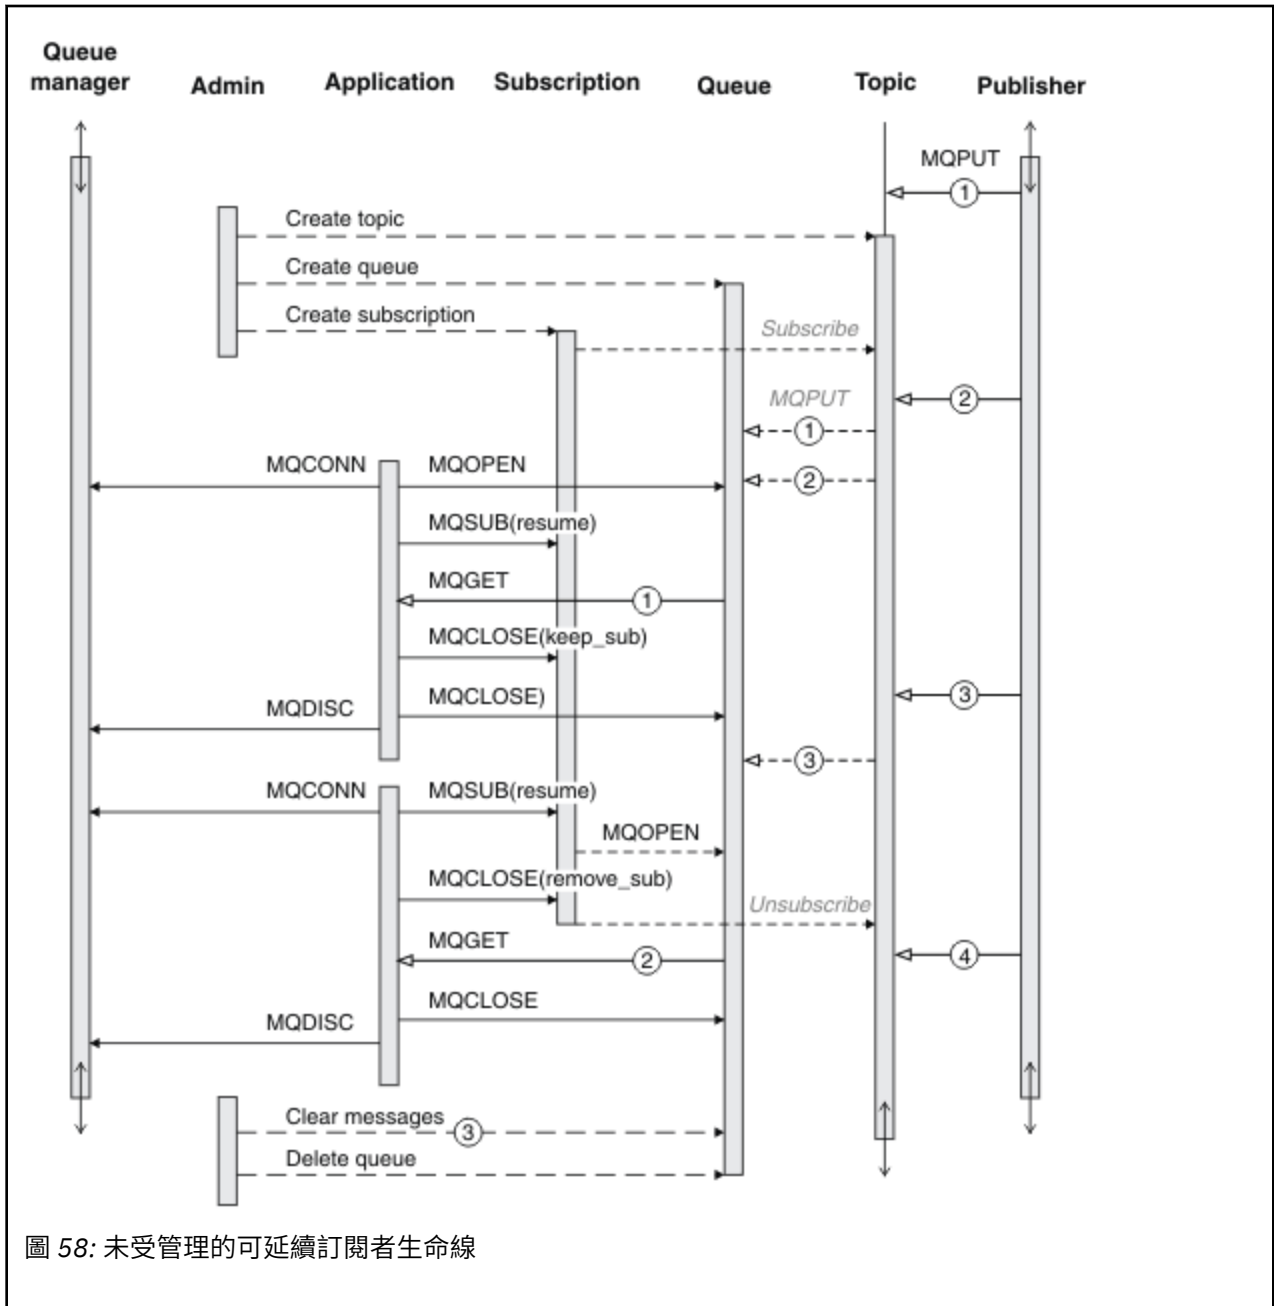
Queue manager
Admin
Application
Subscription
Queue
Topic
Publisher

MQPUT
1
Create topic
Create queue
Create subscription
Subscribe
MQPUT
2
1
MQCONN
MQOPEN
2
MQSUB(resume)
MQGET
1
MQCLOSE(keep_sub)
MQDISC
MQCLOSE)
3
3
MQCONN
MQSUB(resume)
MQOPEN
MQCLOSE(remove_sub)
Unsubscribe
MQGET
2
4
MQCLOSE
MQDISC
Clear messages
3
Delete queue

圖 58: 未受管理的可延續訂閱者生命線